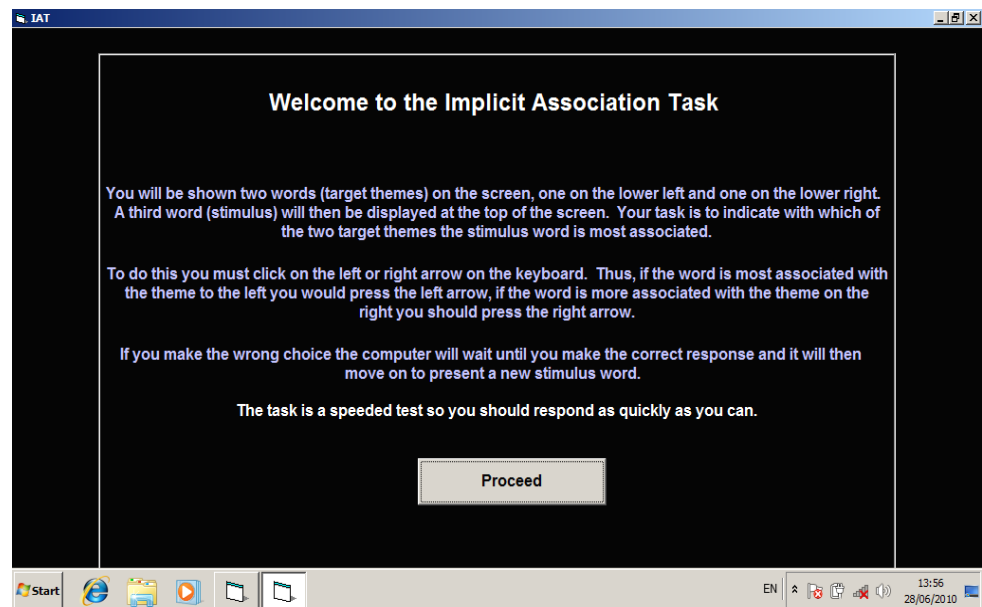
IAT

Welcome to the Implicit Association Task

You will be shown two words (target themes) on the screen, one on the lower left and one on the lower right. A third word (stimulus) will then be displayed at the top of the screen. Your task is to indicate with which of the two target themes the stimulus word is most associated.

To do this you must click on the left or right arrow on the keyboard. Thus, if the word is most associated with the theme to the left you would press the left arrow, if the word is more associated with the theme on the right you should press the right arrow.

If you make the wrong choice the computer will wait until you make the correct response and it will then move on to present a new stimulus word.

The task is a speeded test so you should respond as quickly as you can.

Proceed

Start

EN

13:56
28/06/2010